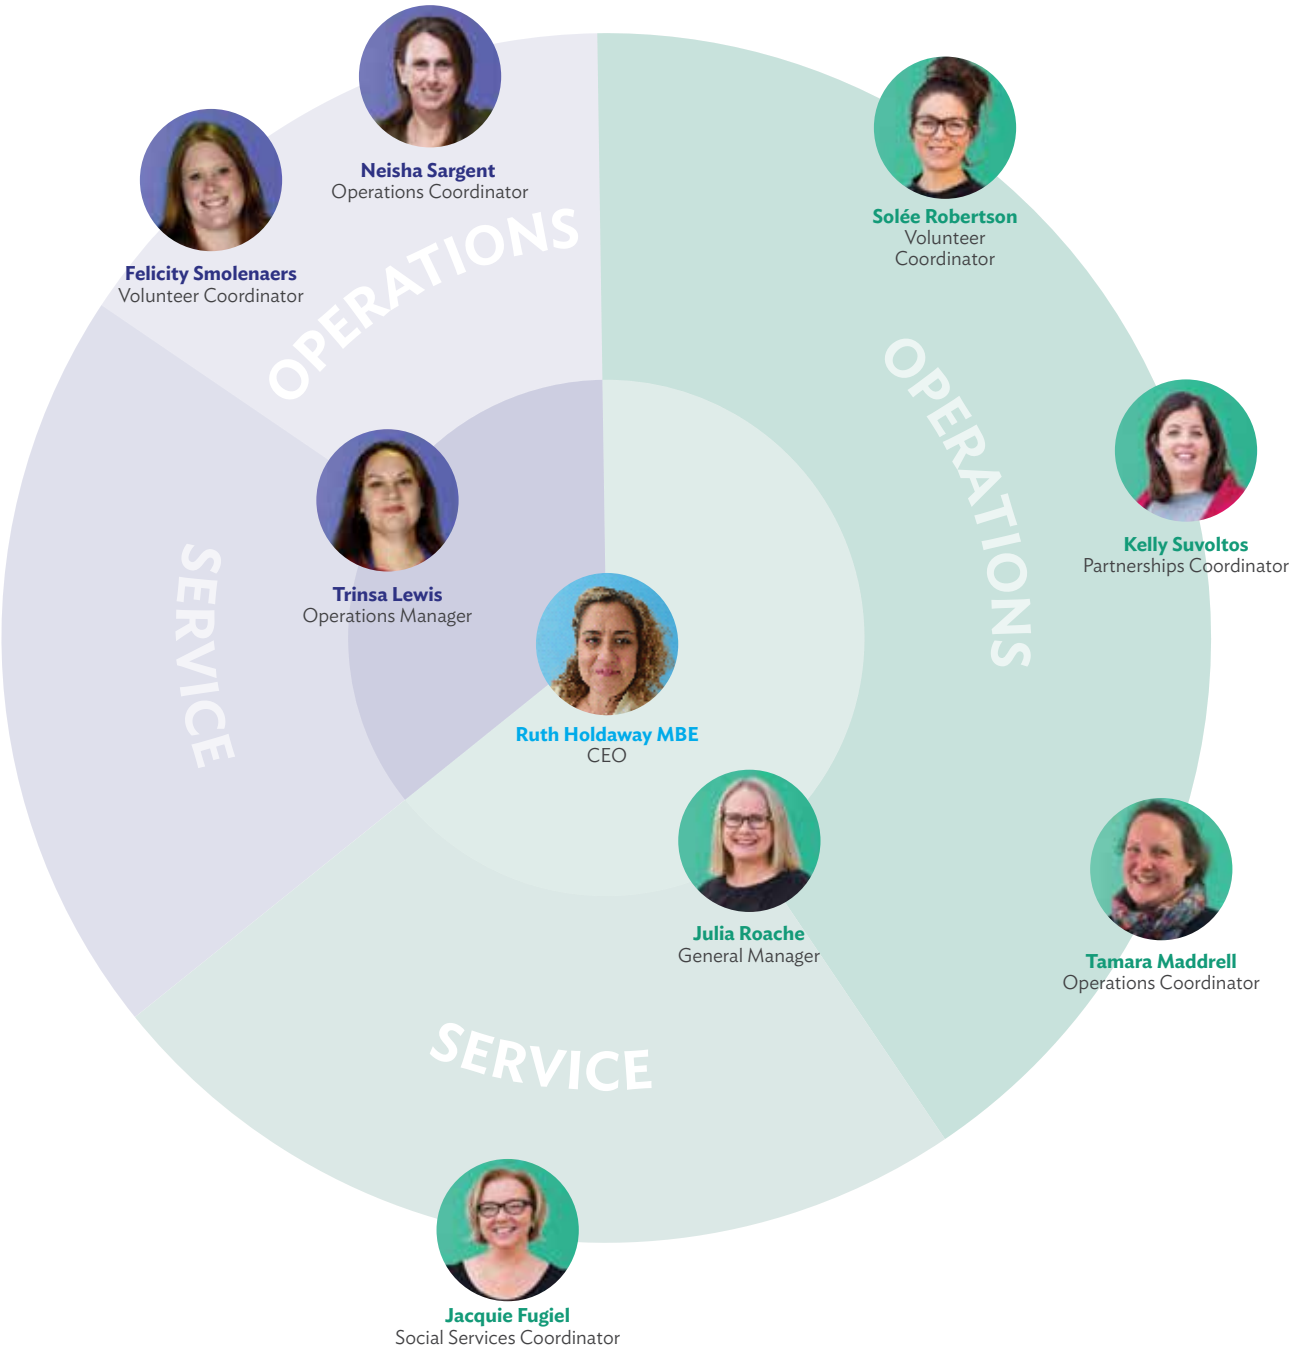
Neisha Sargent
Operations Coordinator

Felicity Smolenaers
Volunteer Coordinator

OPERATIONS

Solée Robertson
Volunteer Coordinator

OPERATIONS

Kelly Suvoltos
Partnerships Coordinator

SERVICE

Trinsa Lewis
Operations Manager

Ruth Holdaway MBE
CEO

Julia Roache
General Manager

Tamara Maddrell
Operations Coordinator

SERVICE

Jacquie Fugiel
Social Services Coordinator